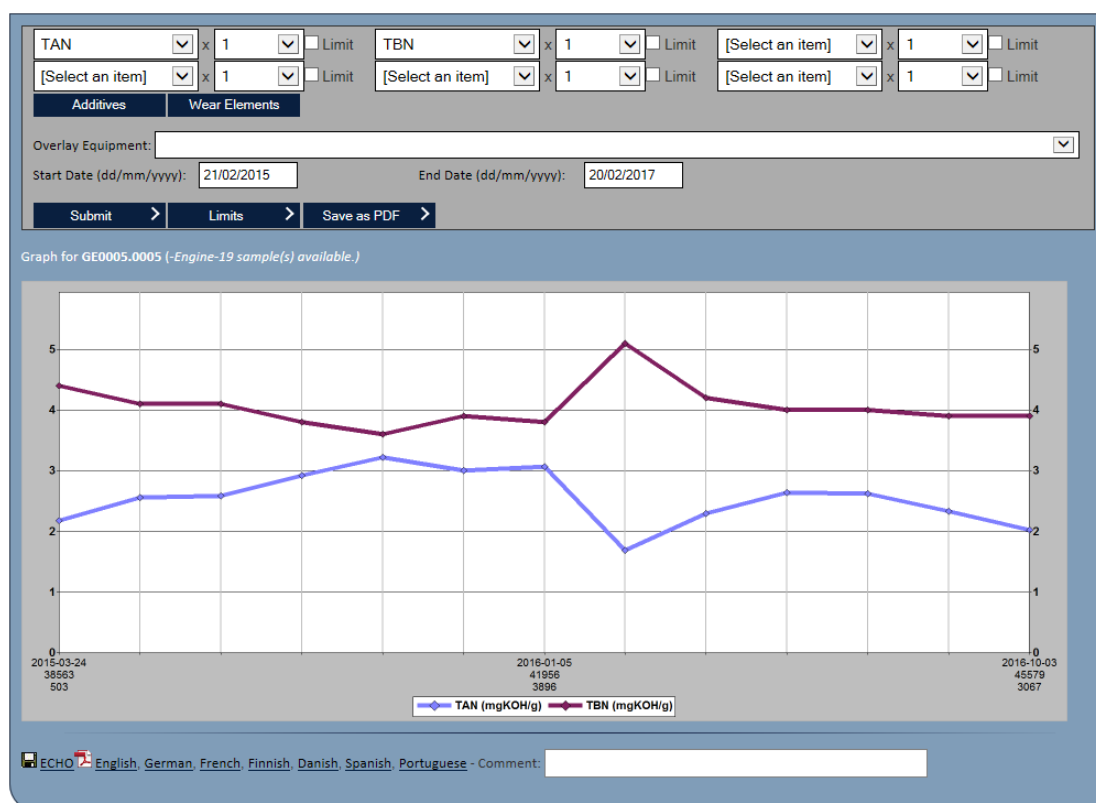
TAN x 1 Limit TBN x 1 Limit [Select an item] x 1 Limit
[Select an item] x 1 Limit [Select an item] x 1 Limit [Select an item] x 1 Limit

Additives Wear Elements

Overlay Equipment:

Start Date (dd/mm/yyyy): 21/02/2015 End Date (dd/mm/yyyy): 20/02/2017

Submit Limits Save as PDF

Graph for GE0005.0005 (-Engine-19 sample(s) available.)

5
4
3
2
1
0

5
4
3
2
1
0

2015-03-24
38563
503

2016-01-05
41956
3896

2016-10-03
45579
3067

TAN (mgKOH/g) TBN (mgKOH/g)

ECHO English, German, French, Finnish, Danish, Spanish, Portuguese - Comment: